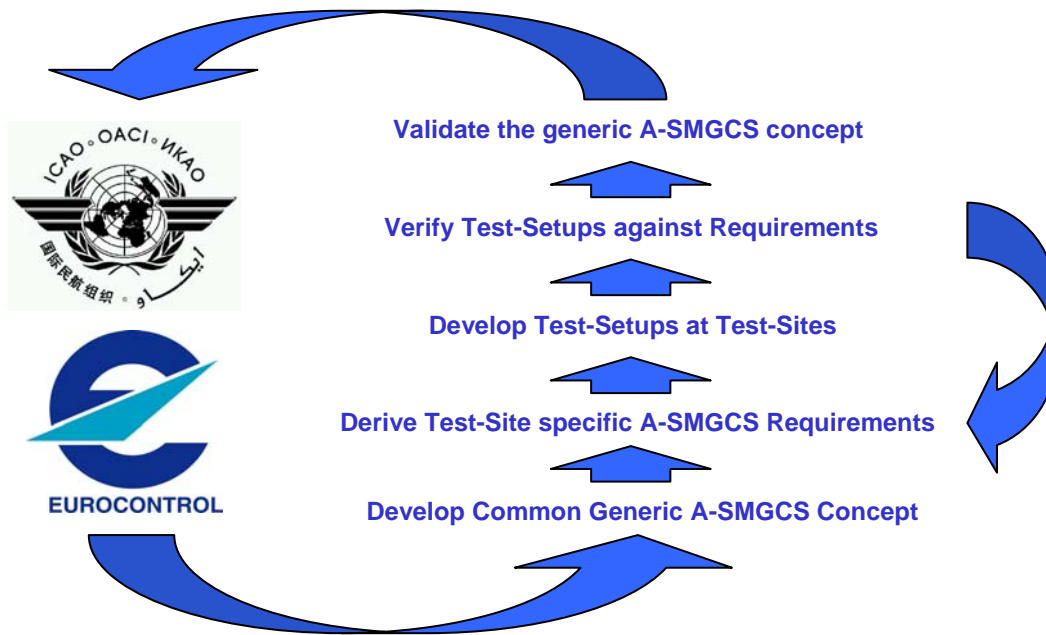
ICAO • OACI • ИКАО
国际民航组织 • ايكاو

EUROCONTROL

Validate the generic A-SMGCS concept

Verify Test-Setups against Requirements

Develop Test-Setups at Test-Sites

Derive Test-Site specific A-SMGCS Requirements

Develop Common Generic A-SMGCS Concept